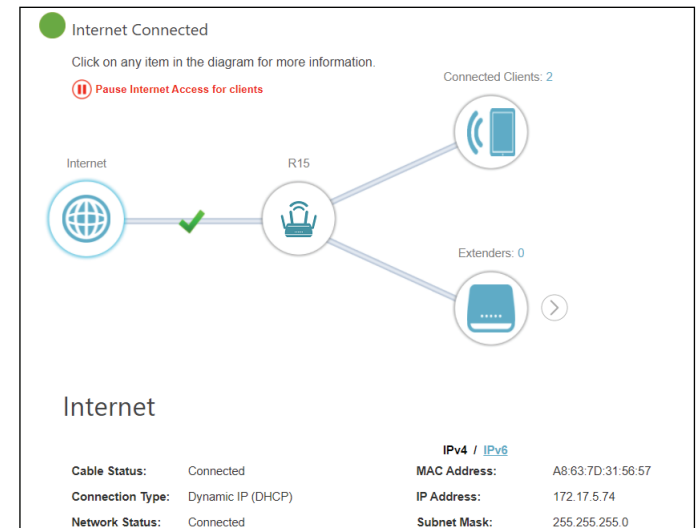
Internet Connected

Click on any item in the diagram for more information.

Pause Internet Access for clients

Connected Clients: 2

Internet

R15

Extenders: 0

Internet

IPv4 / IPv6

| | | | |
|---|---|---|---|
| Cable Status: | Connected | MAC Address: | A8:63:7D:31:56:57 |
| Connection Type: | Dynamic IP (DHCP) | IP Address: | 172.17.5.74 |
| Network Status: | Connected | Subnet Mask: | 255.255.255.0 |